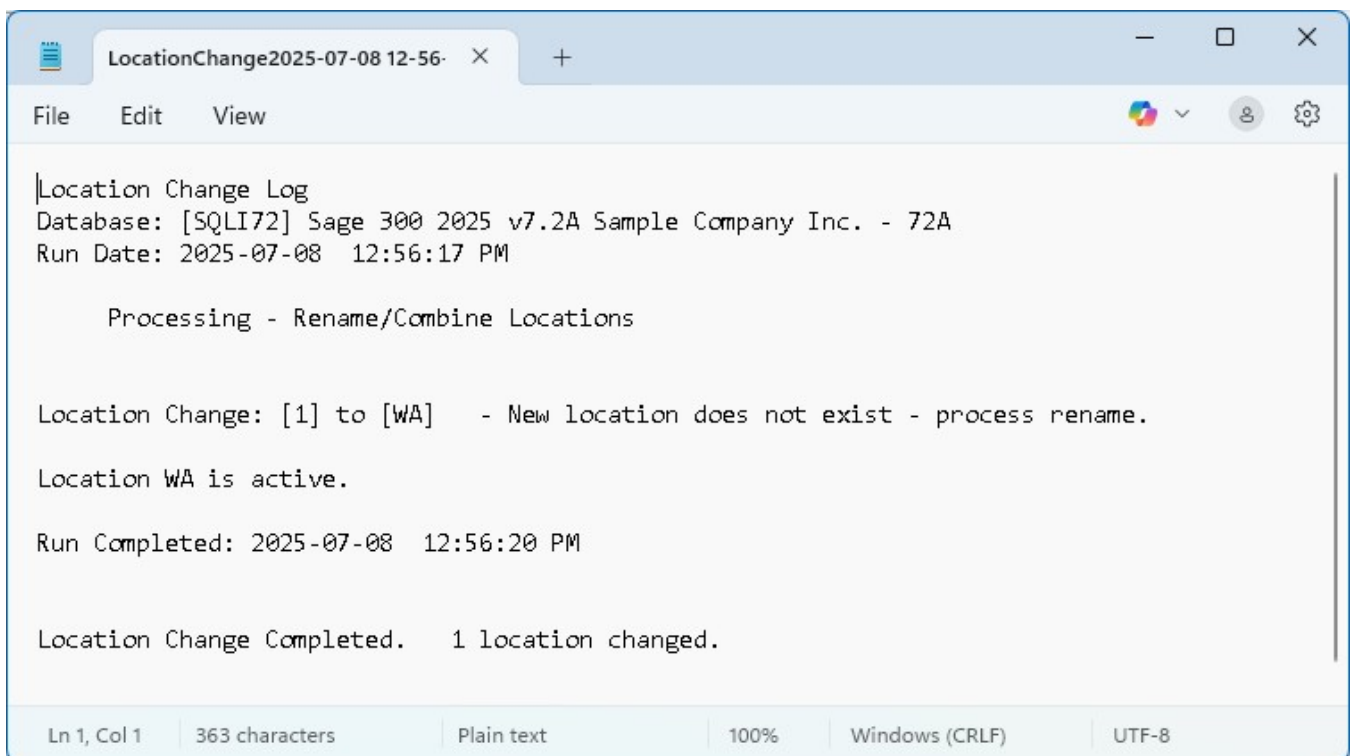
LocationChange2025-07-08 12-56·

File Edit View

Location Change Log
Database: [SQLI72] Sage 300 2025 v7.2A Sample Company Inc. - 72A
Run Date: 2025-07-08 12:56:17 PM

Processing - Rename/Combine Locations

Location Change: [1] to [WA] - New location does not exist - process rename.

Location WA is active.

Run Completed: 2025-07-08 12:56:20 PM

Location Change Completed. 1 location changed.

Ln 1, Col 1 | 363 characters | Plain text | 100% | Windows (CRLF) | UTF-8